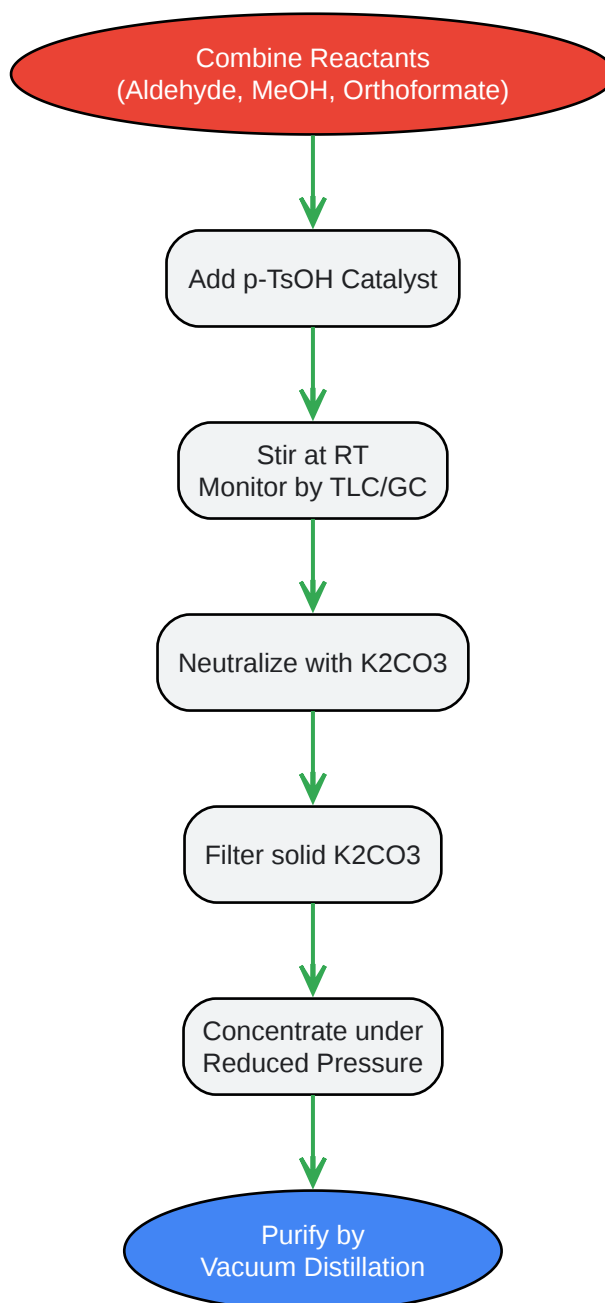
Combine Reactants
(Aldehyde, MeOH, Orthoformate)

Add p-TsOH Catalyst

Stir at RT
Monitor by TLC/GC

Neutralize with K2CO3

Filter solid K2CO3

Concentrate under
Reduced Pressure

Purify by
Vacuum Distillation